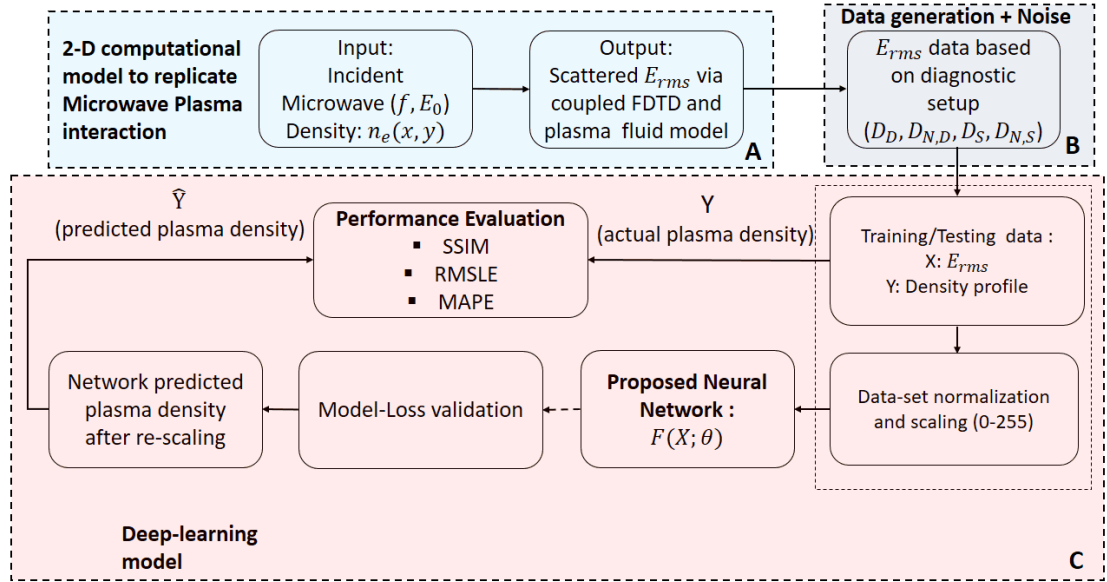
2-D computational model to replicate Microwave Plasma interaction

Input:
Incident Microwave $(f, E_0)$
Density: $n_e(x, y)$

Output:
Scattered $E_{rms}$ via coupled FDTD and plasma fluid model

A

Data generation + Noise

$E_{rms}$ data based on diagnostic setup $(D_D, D_{N,D}, D_S, D_{N,S})$

B

$\hat{Y}$
(predicted plasma density)

Performance Evaluation
▪ SSIM
▪ RMSLE
▪ MAPE

Y
(actual plasma density)

Training/Testing data :
X: $E_{rms}$
Y: Density profile

Network predicted plasma density after re-scaling

Model-Loss validation

Proposed Neural Network :
$F(X; \theta)$

Data-set normalization and scaling (0-255)

Deep-learning model

C